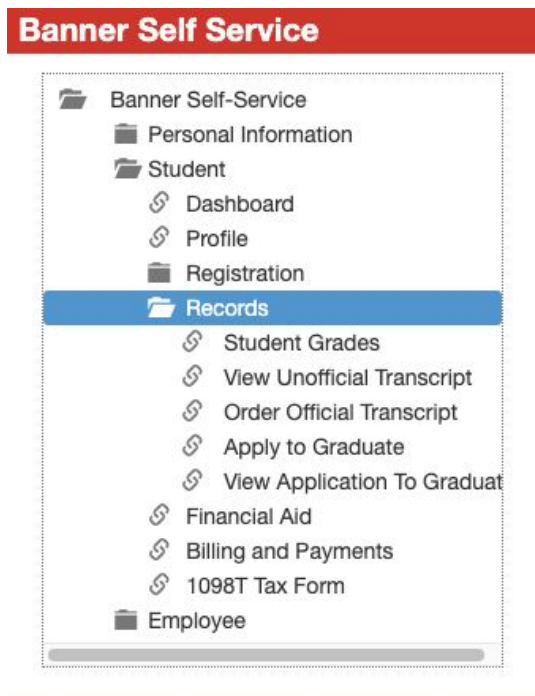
Banner Self Service

Banner Self-Service
Personal Information
Student
Dashboard
Profile
Registration
Records
Student Grades
View Unofficial Transcript
Order Official Transcript
Apply to Graduate
View Application To Graduat
Financial Aid
Billing and Payments
1098T Tax Form
Employee